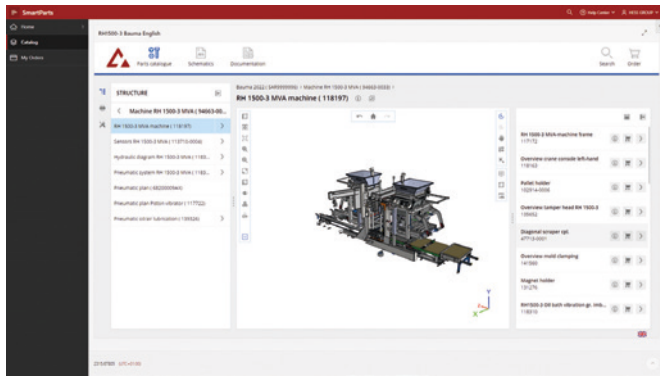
SmartParts

Help Center | HESS GROUP

Home
Catalog
My Orders

RH1500-3 Bauma English

Parts catalogue
Schematics
Documentation

Search
Order

STRUCTURE

Machine RH 1500-3 MVA ( 94663-00...

RH 1500-3 Mva machine ( 118197 )
Sensors RH 1500-3 MVA ( 118710-0006 )
Hydraulic diagram RH 1500-3 MVA ( 1183... )
Pneumatic system RH 1500-3 MVA ( 1183... )
Pneumatic plan ( 48200009aA )
Pneumatic plan Piston vibrator ( 117702 )
Pneumatic mixer lubrication ( 139524 )

Bauma 2022 ( 3AR9999000 ) > Machine RH 1500-3 MVA ( 94663-0003 ) >
RH 1500-3 MVA machine ( 118197 )

RH 1500-3 MVA-machine frame
117172

Overview crane console left-hand
118163

Pallet holder
102914-0006

Overview tamper head RH 1500-3
109692

Diagonal scraper cpl.
47713-0001

Overview mold clamping
141566

Magnet holder
101276

RH1500-3 Oil bath vibration gr. imb...
118010

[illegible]